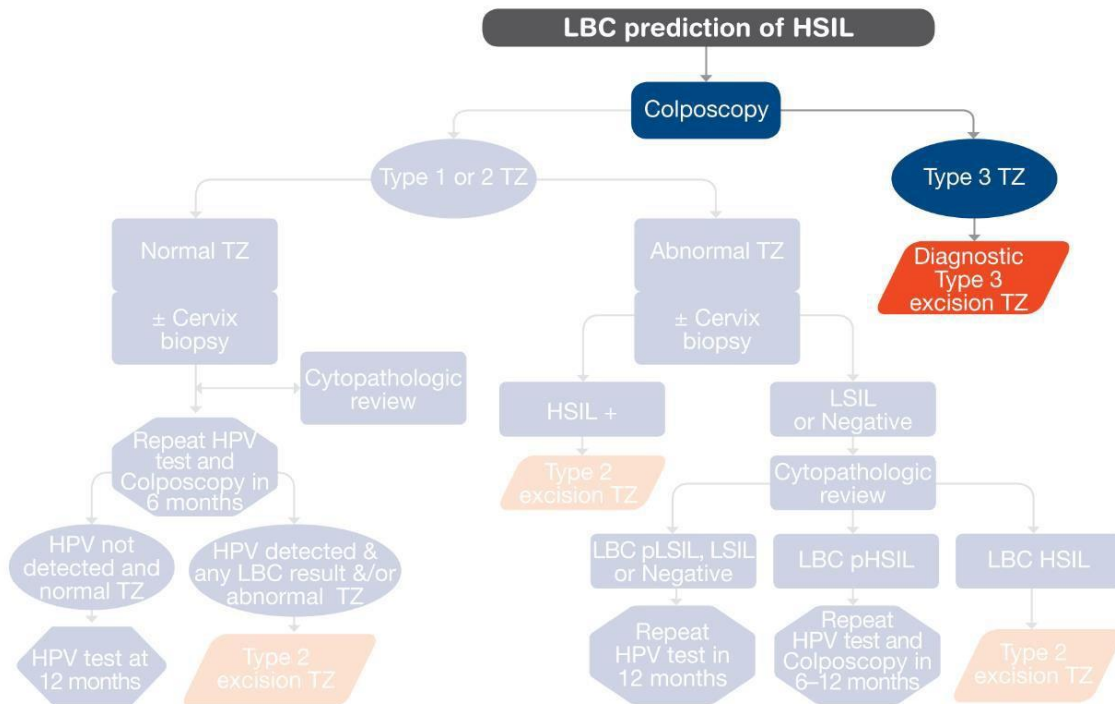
LBC prediction of HSIL

Colposcopy

Type 1 or 2 TZ

Type 3 TZ

Diagnostic Type 3 excision TZ

Normal TZ

± Cervix biopsy

Cytopathologic review

Abnormal TZ

± Cervix biopsy

HSIL +

LSIL or Negative

Type 2 excision TZ

Cytopathologic review

Repeat HPV test and Colposcopy in 6 months

HPV not detected and normal TZ

HPV detected & any LBC result &/or abnormal TZ

HPV test at 12 months

Type 2 excision TZ

LBC pLSIL, LSIL or Negative

LBC pHSIL

LBC HSIL

Repeat HPV test in 12 months

Repeat HPV test and Colposcopy in 6–12 months

Type 2 excision TZ